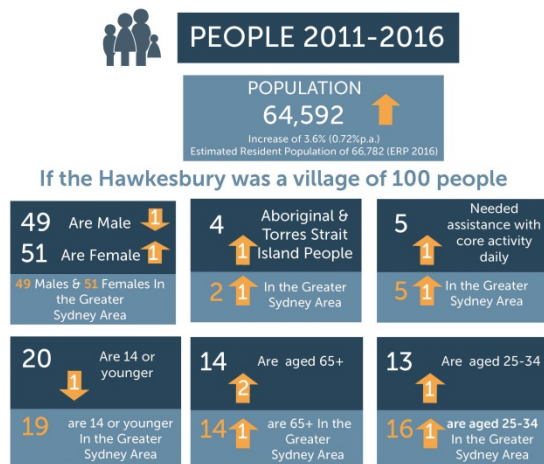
PEOPLE 2011-2016

POPULATION
64,592
Increase of 3.6% (0.72%p.a.)
Estimated Resident Population of 66,782 (ERP 2016)

If the Hawkesbury was a village of 100 people

49 Are Male 1
51 Are Female 1
49 Males & 51 Females In the Greater Sydney Area

4 Aboriginal & Torres Strait Island People 1
2 1 In the Greater Sydney Area

5 Needed assistance with core activity daily 1
5 1 In the Greater Sydney Area

20 Are 14 or younger 1
19 are 14 or younger In the Greater Sydney Area

14 Are aged 65+ 2
14 1 are 65+ In the Greater Sydney Area

13 Are aged 25-34 1
16 1 are aged 25-34 In the Greater Sydney Area